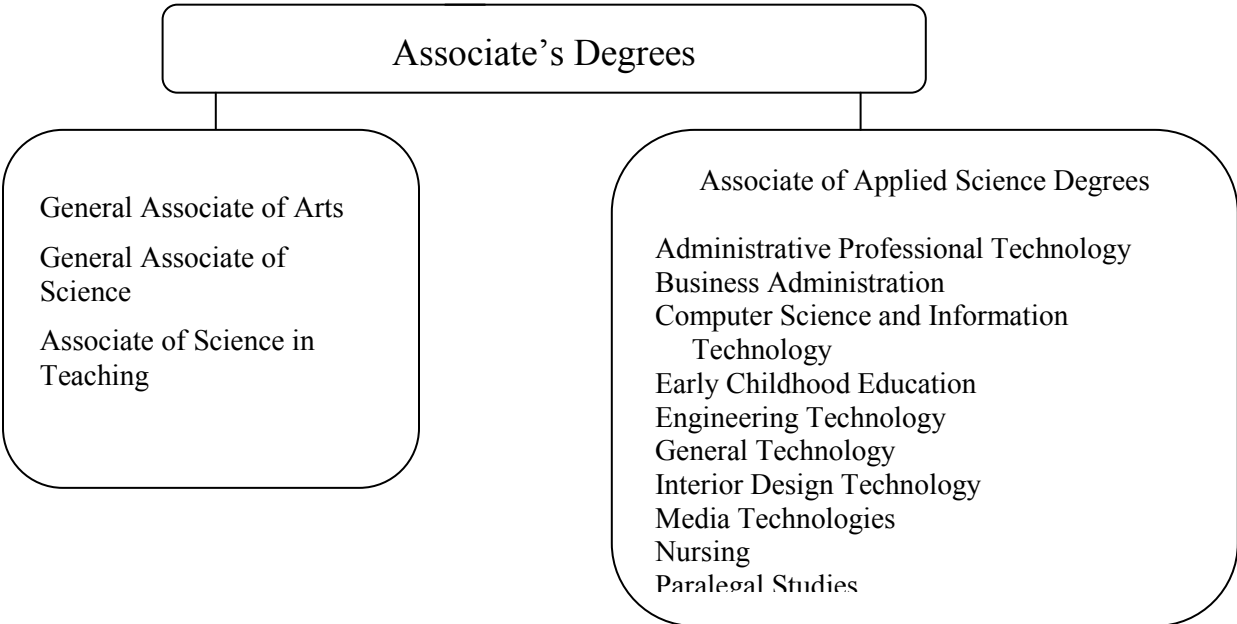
Associate's Degrees

General Associate of Arts

General Associate of Science

Associate of Science in Teaching

Associate of Applied Science Degrees

Administrative Professional Technology
Business Administration
Computer Science and Information Technology
Early Childhood Education
Engineering Technology
General Technology
Interior Design Technology
Media Technologies
Nursing
Paralegal Studies